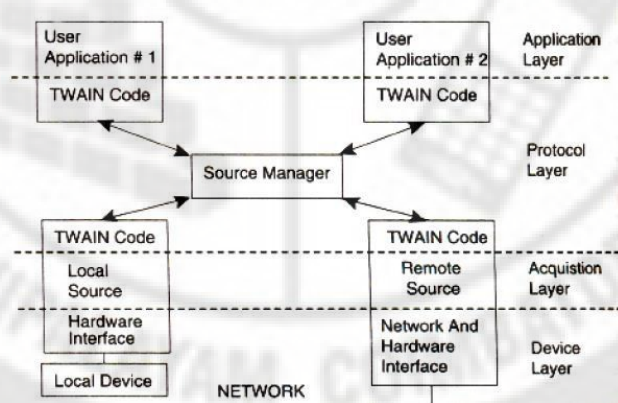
User Application # 1

TWAIN Code

User Application # 2

TWAIN Code

Application Layer

Source Manager

Protocol Layer

TWAIN Code

Local Source

Hardware Interface

TWAIN Code

Remote Source

Network And Hardware Interface

Acquistion Layer

Device Layer

Local Device

NETWORK